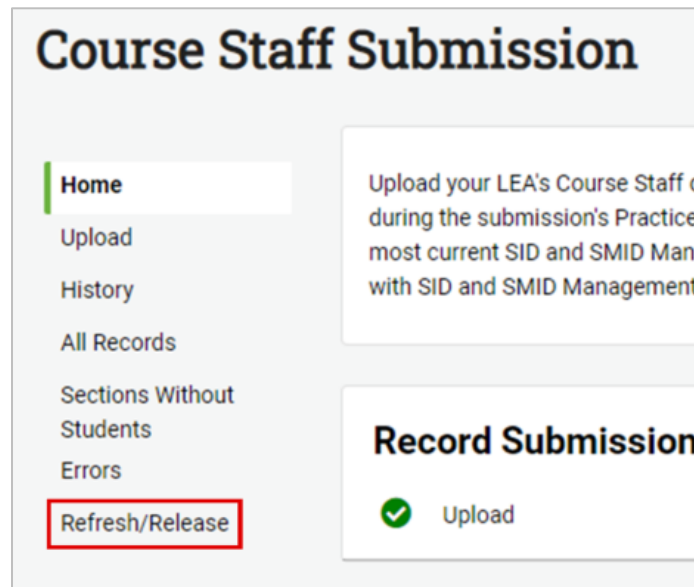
Course Staff Submission

Home
Upload
History
All Records
Sections Without Students
Errors
Refresh/Release

Upload your LEA's Course Staff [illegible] during the submission's Practice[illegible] most current SID and SMID Man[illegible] with SID and SMID Managemen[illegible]

Record Submission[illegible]

Upload